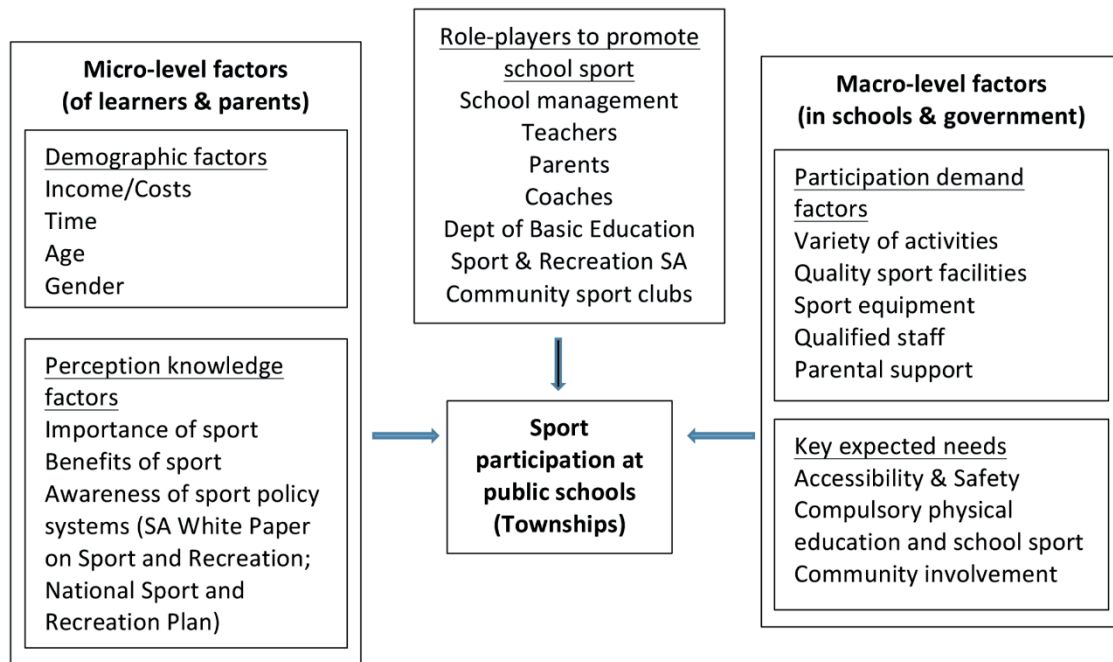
Micro-level factors (of learners & parents)

Demographic factors
Income/Costs
Time
Age
Gender

Perception knowledge factors
Importance of sport
Benefits of sport
Awareness of sport policy systems (SA White Paper on Sport and Recreation; National Sport and Recreation Plan)

Role-players to promote school sport
School management
Teachers
Parents
Coaches
Dept of Basic Education
Sport & Recreation SA
Community sport clubs

Sport participation at public schools (Townships)

Macro-level factors (in schools & government)

Participation demand factors
Variety of activities
Quality sport facilities
Sport equipment
Qualified staff
Parental support

Key expected needs
Accessibility & Safety
Compulsory physical education and school sport
Community involvement